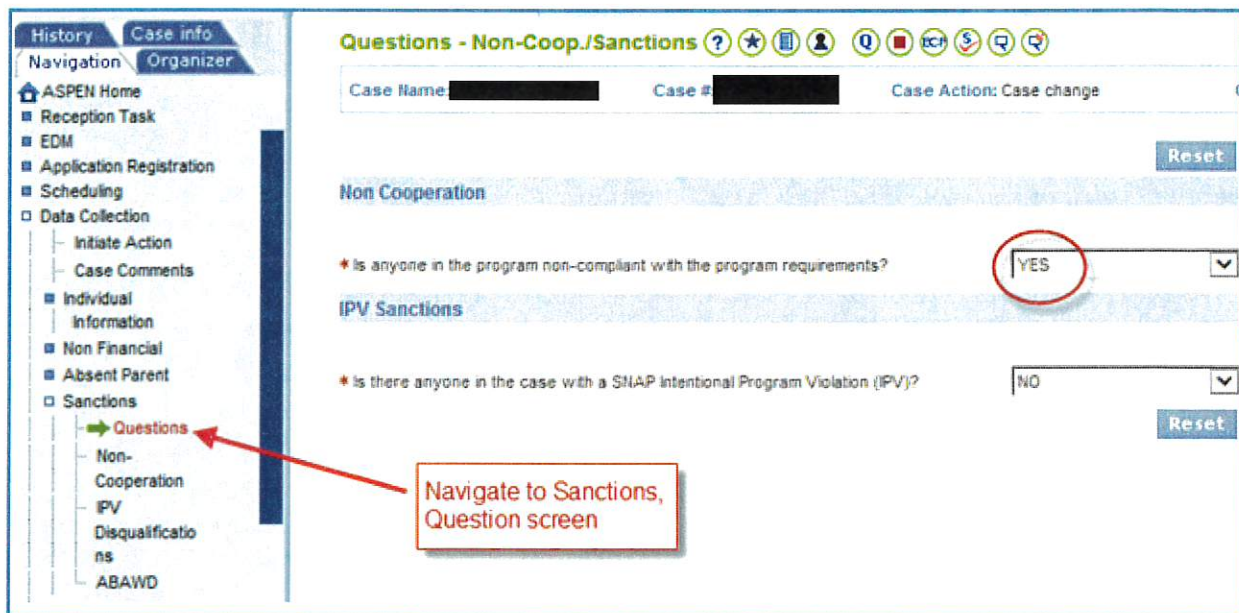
History Case info
Navigation Organizer

ASPEN Home
Reception Task
EDM
Application Registration
Scheduling
Data Collection
Initiate Action
Case Comments
Individual Information
Non Financial
Absent Parent
Sanctions
Questions
Non-Cooperation
IPV Disqualifications
ABAWD

Questions - Non-Coop./Sanctions

Case Name: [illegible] Case #: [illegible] Case Action: Case change

Reset

Non Cooperation

* Is anyone in the program non-compliant with the program requirements? YES

IPV Sanctions

* Is there anyone in the case with a SNAP Intentional Program Violation (IPV)? NO

Reset

Navigate to Sanctions, Question screen